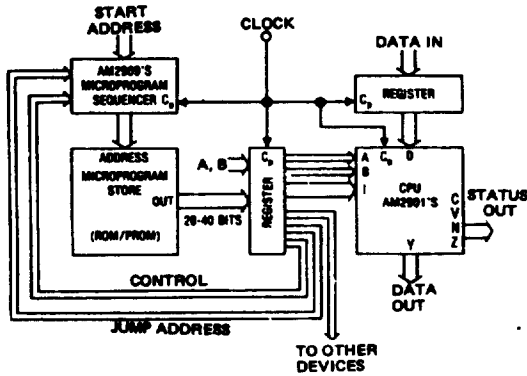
START ADDRESS

CLOCK

DATA IN

AM2909'S MICROPROGRAM SEQUENCER $C_p$

$C_p$ REGISTER

ADDRESS MICROPROGRAM STORE OUT (ROM/PROM)

A, B

$C_p$ REGISTER

20-40 BITS

A B I $C_p$ D

CPU AM2901'S

C V N Z

STATUS OUT

Y

CONTROL

DATA OUT

JUMP ADDRESS

TO OTHER DEVICES